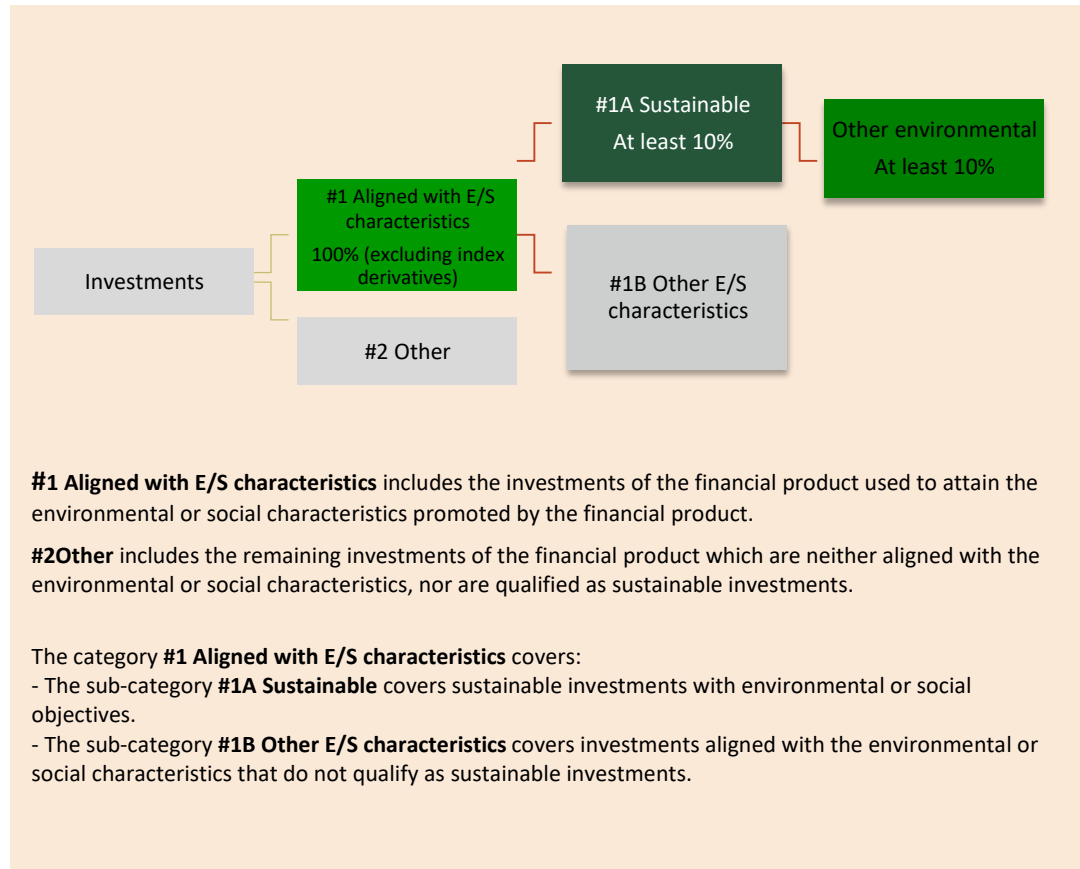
Investments

#1 Aligned with E/S characteristics
100% (excluding index derivatives)

#2 Other

#1A Sustainable
At least 10%

#1B Other E/S characteristics

Other environmental
At least 10%

#1 Aligned with E/S characteristics includes the investments of the financial product used to attain the environmental or social characteristics promoted by the financial product.

#2Other includes the remaining investments of the financial product which are neither aligned with the environmental or social characteristics, nor are qualified as sustainable investments.

The category #1 Aligned with E/S characteristics covers:
- The sub-category #1A Sustainable covers sustainable investments with environmental or social objectives.
- The sub-category #1B Other E/S characteristics covers investments aligned with the environmental or social characteristics that do not qualify as sustainable investments.